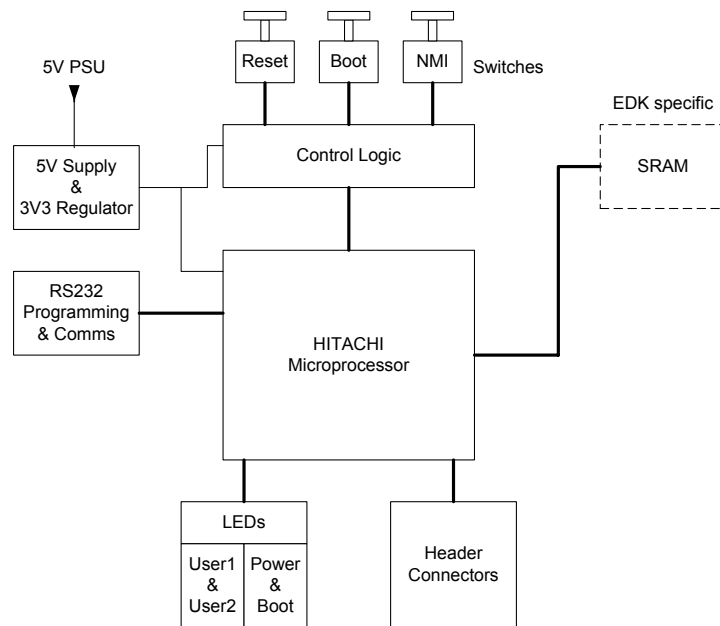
Reset

Boot

NMI

Switches

5V PSU

EDK specific

5V Supply & 3V3 Regulator

Control Logic

SRAM

RS232 Programming & Comms

HITACHI Microprocessor

LEDs

User1 & User2

Power & Boot

Header Connectors